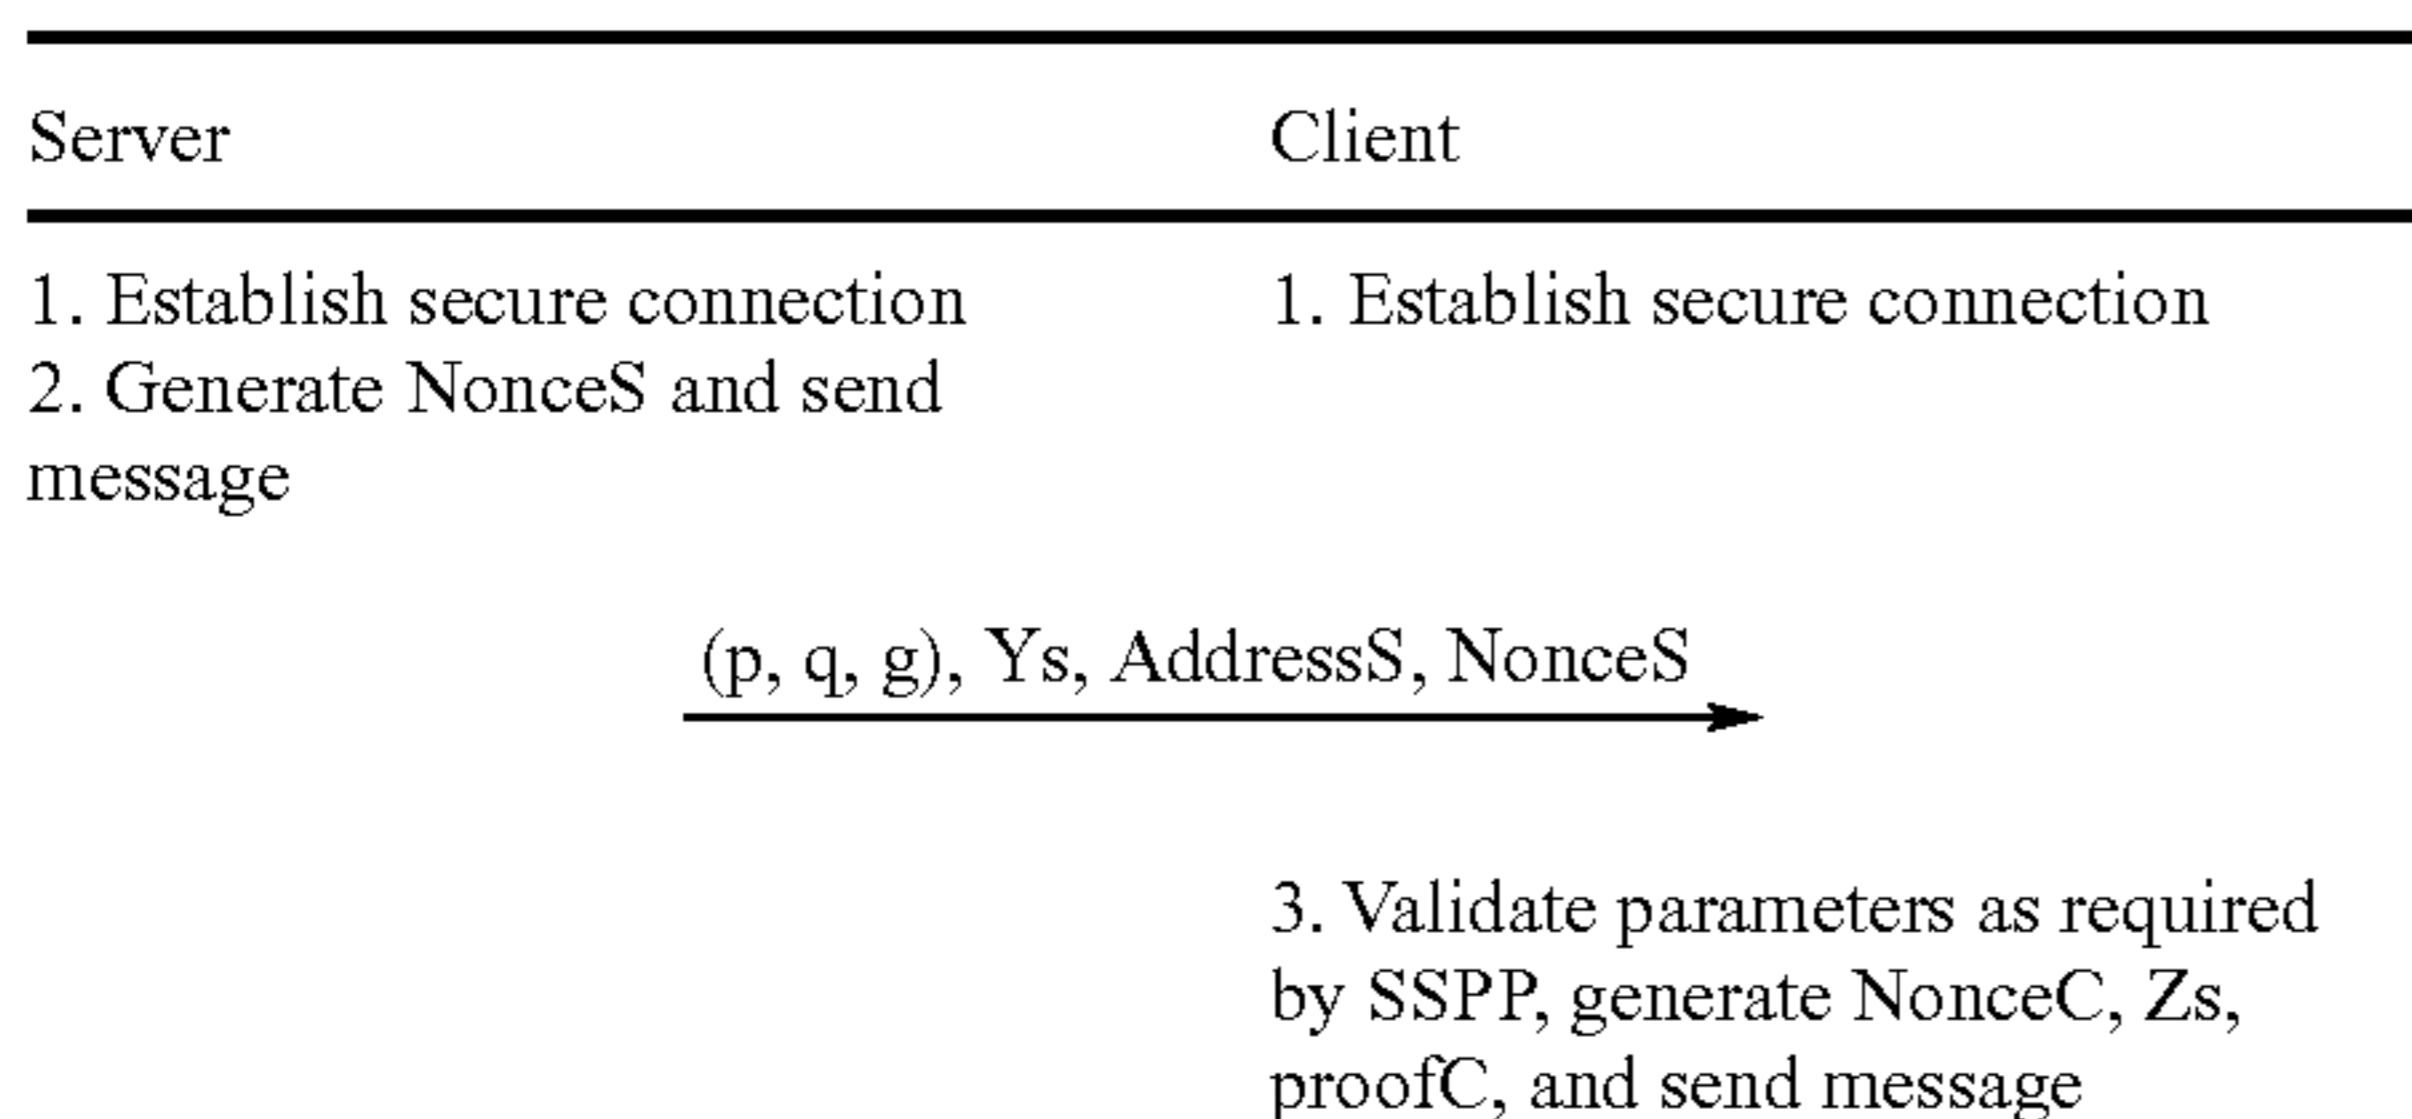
Server

Client

1. Establish secure connection
2. Generate NonceS and send message

1. Establish secure connection

(p, q, g), Ys, AddressS, NonceS

3. Validate parameters as required by SSPP, generate NonceC, Zs, proofC, and send message